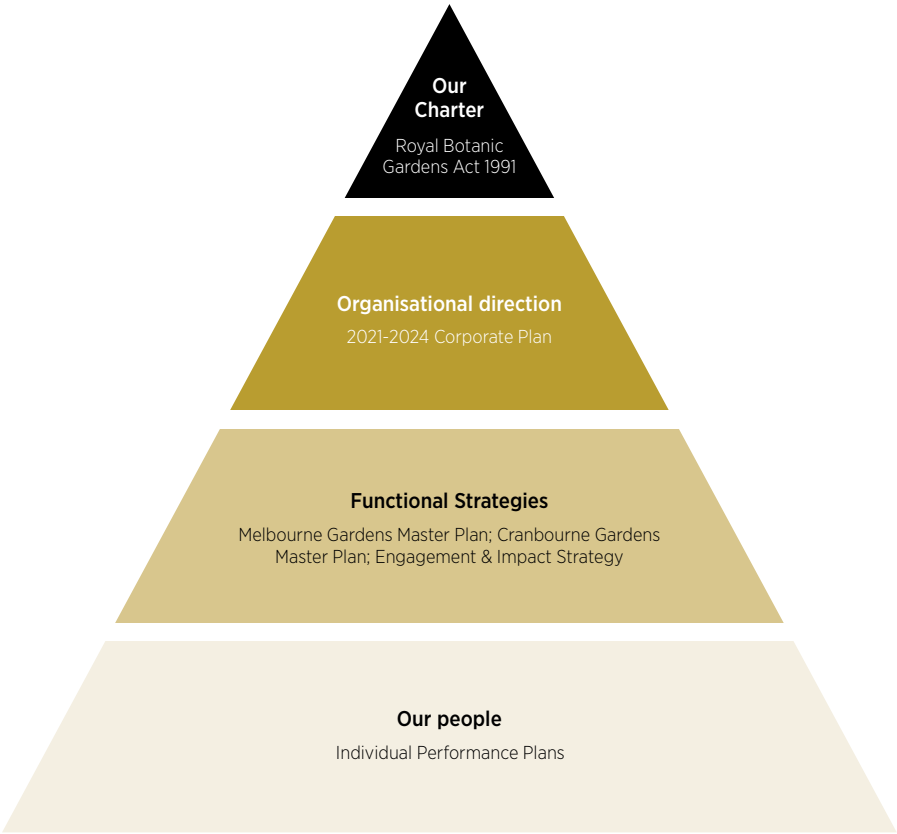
Our Charter

Royal Botanic Gardens Act 1991

Organisational direction

2021-2024 Corporate Plan

Functional Strategies

Melbourne Gardens Master Plan; Cranbourne Gardens Master Plan; Engagement & Impact Strategy

Our people

Individual Performance Plans